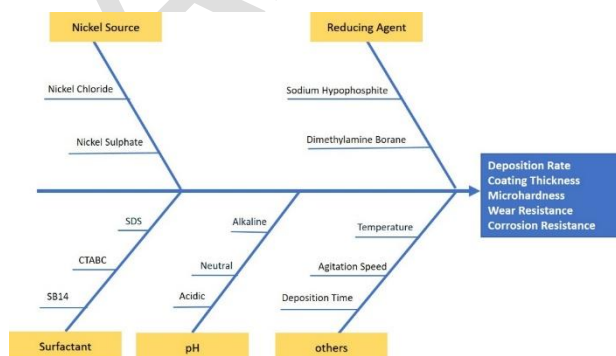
Nickel Source

Nickel Chloride

Nickel Sulphate

Reducing Agent

Sodium Hypophosphite

Dimethylamine Borane

Deposition Rate
Coating Thickness
Microhardness
Wear Resistance
Corrosion Resistance

SDS

CTABC

SB14

Alkaline

Neutral

Acidic

Temperature

Agitation Speed

Deposition Time

Surfactant

pH

others